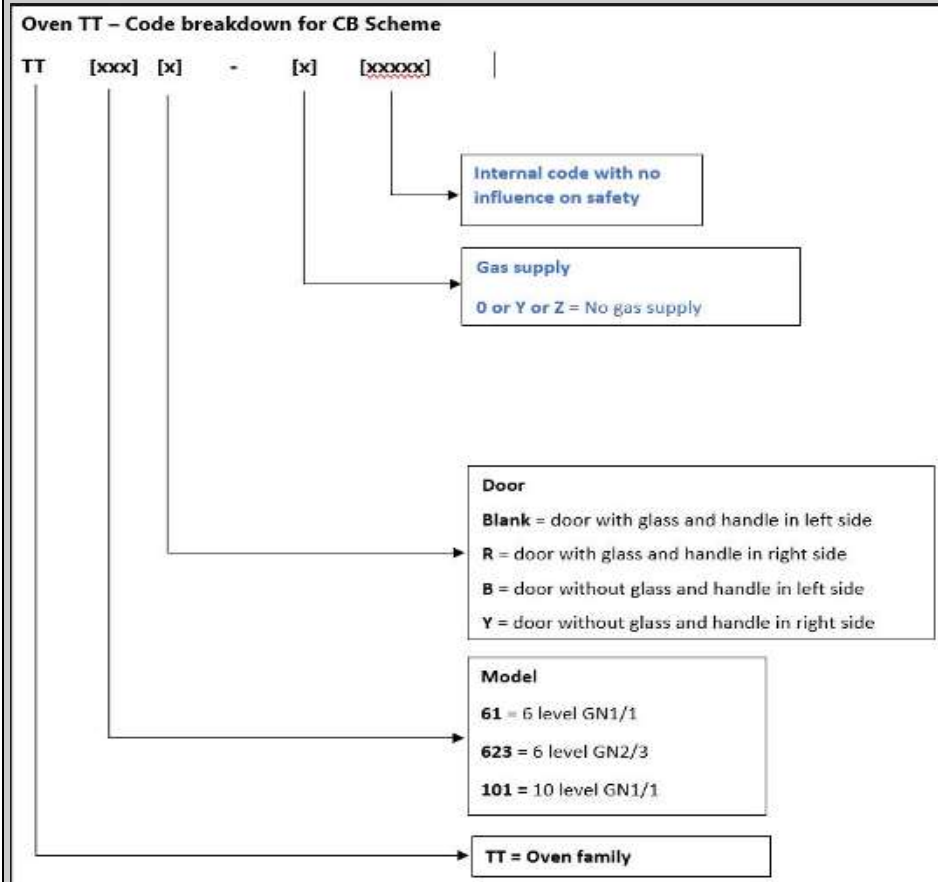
Oven TT – Code breakdown for CB Scheme

TT [xxx] [x] - [x] [xxxxx]

Internal code with no influence on safety

Gas supply

0 or Y or Z = No gas supply

Door

Blank = door with glass and handle in left side

R = door with glass and handle in right side

B = door without glass and handle in left side

Y = door without glass and handle in right side

Model

61 = 6 level GN1/1

623 = 6 level GN2/3

101 = 10 level GN1/1

TT = Oven family